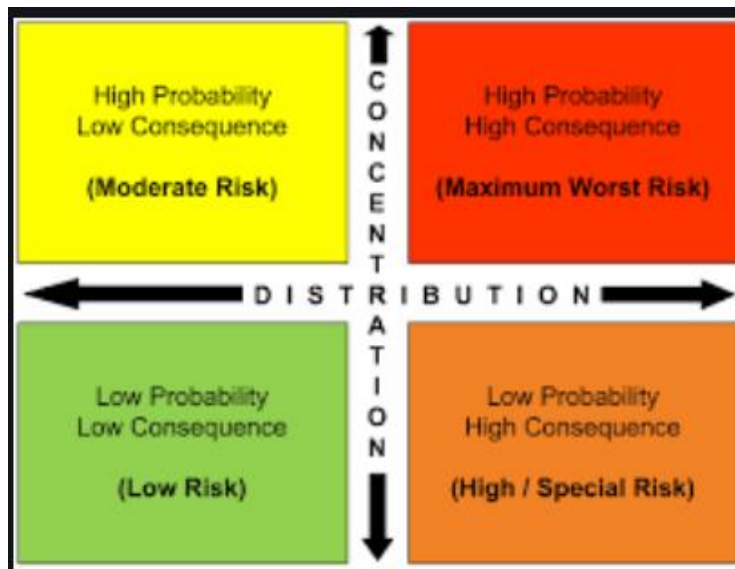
High Probability
Low Consequence

(Moderate Risk)

CONCENTRATION

High Probability
High Consequence

(Maximum Worst Risk)

DISTRIBUTION

Low Probability
Low Consequence

(Low Risk)

Low Probability
High Consequence

(High / Special Risk)